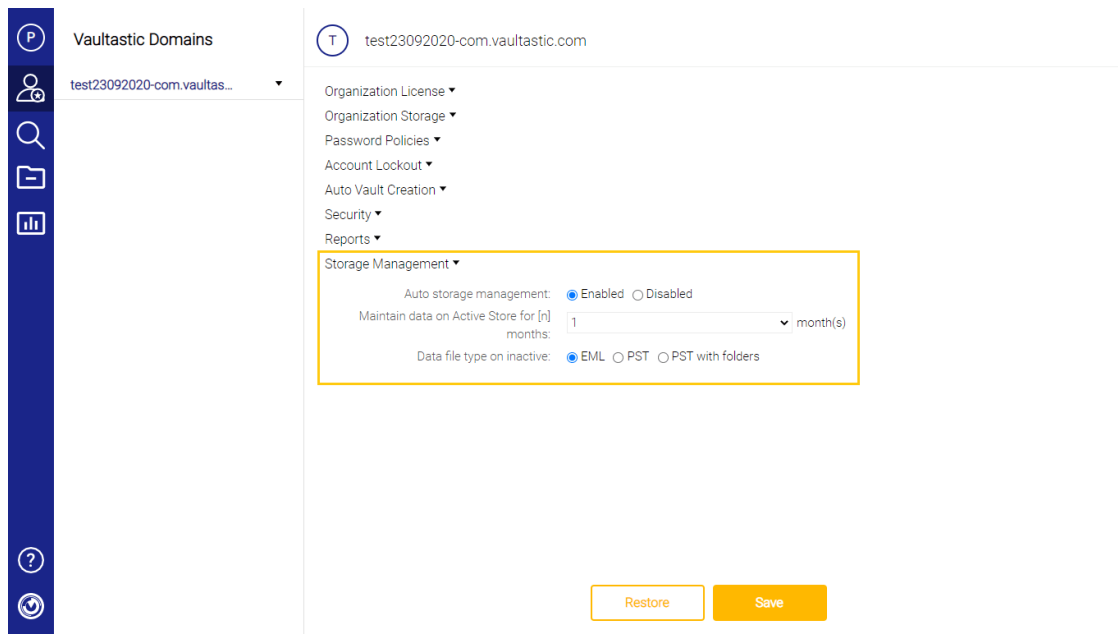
P

Vaultastic Domains

test23092020-com.vaultas...

T test23092020-com.vaultastic.com

Organization License
Organization Storage
Password Policies
Account Lockout
Auto Vault Creation
Security
Reports
Storage Management

Auto storage management: Enabled Disabled
Maintain data on Active Store for [n] months: 1 month(s)
Data file type on inactive: EML PST PST with folders

?

Restore Save